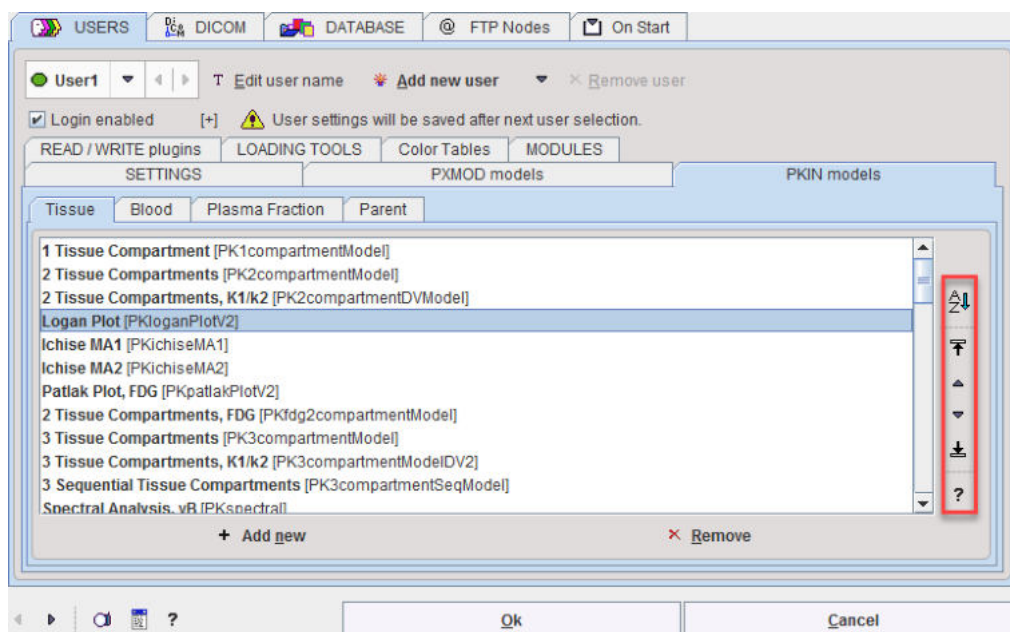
USERS DICOM DATABASE FTP Nodes On Start

User1 Edit user name Add new user Remove user

Login enabled [+] User settings will be saved after next user selection.

READ / WRITE plugins LOADING TOOLS Color Tables MODULES

SETTINGS PXMOD models PKIN models

Tissue Blood Plasma Fraction Parent

1 Tissue Compartment [PK1compartmentModel]
2 Tissue Compartments [PK2compartmentModel]
2 Tissue Compartments, K1/k2 [PK2compartmentDVModel]
Logan Plot [PKloganPlotV2]
Ichise MA1 [PKichiseMA1]
Ichise MA2 [PKichiseMA2]
Patlak Plot, FDG [PKpatlakPlotV2]
2 Tissue Compartments, FDG [PKfdg2compartmentModel]
3 Tissue Compartments [PK3compartmentModel]
3 Tissue Compartments, K1/k2 [PK3compartmentModelDV2]
3 Sequential Tissue Compartments [PK3compartmentSeqModel]
Spectral Analysis, vB [PKspectral]

+ Add new × Remove

?

?

Ok Cancel